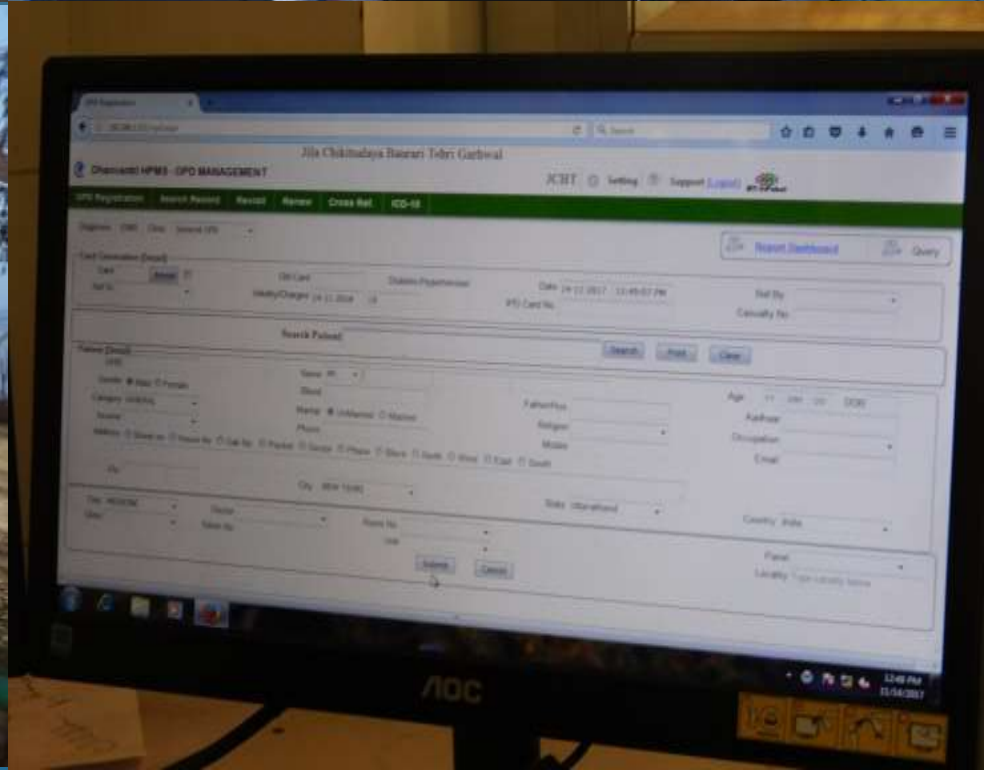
OPD Registration

Jila Chikitsalaya Bauari Tehri Garhwal

Dhanvantri HPMS - OPD MANAGEMENT

JCBT Setting Support Logout

OPD Registration Search Record Revisit Renew Cross Ref. ICD-10

Report Dashboard Query

Card Generation [Detail]

Card

Old Card

Diabetic/Hypertension

Date 24-11-2017 13:49:07 PM

Ref By

Validity/Charges 24-11-2018 10

RTI Card No.

Casualty No.

Search Patient

Search Print Clear

Patient [Detail]

UHID

Name Mr.

Gender Male Female

Category

Blood

Age Yr Mn Dy DOB

Father/Hus

Aadhaar

Marital Unmarried Married

Religion

Occupation

Phone

Mobile

Email

Address

City NEW TEHRI

State Uttarakhand

Country India

Room No.

Unit

Panel

Locality

Submit Cancel

AOC

12:48 PM
11/24/2017